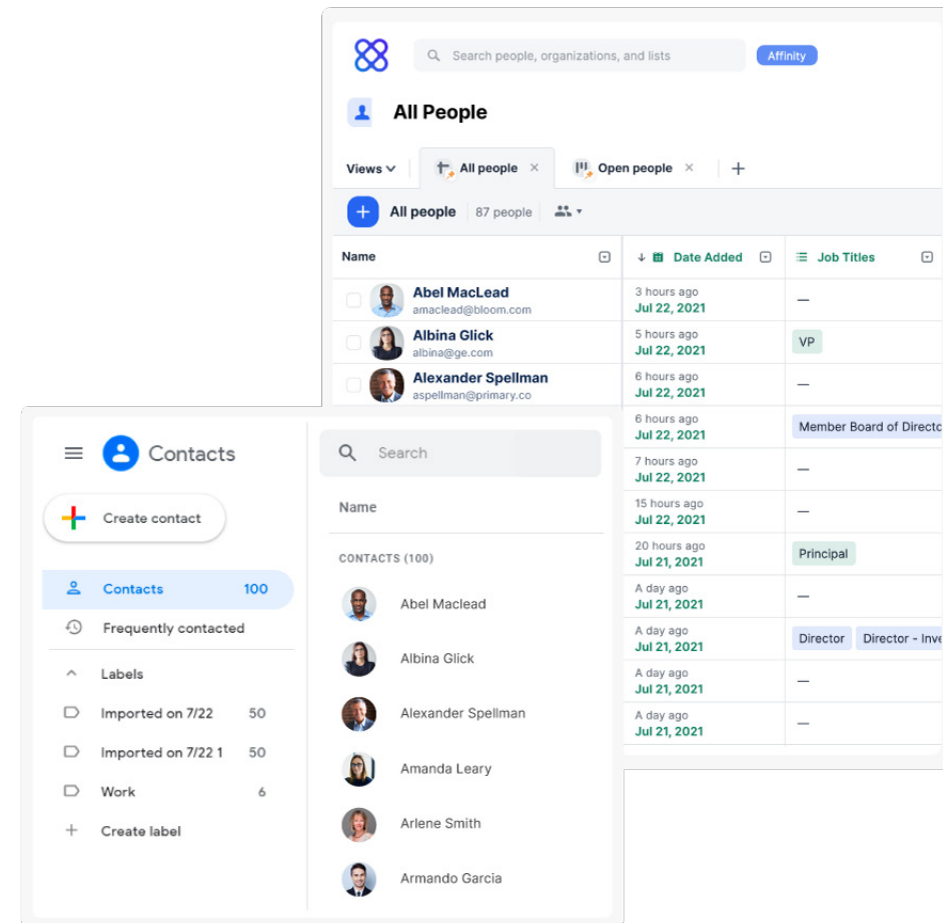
Search people, organizations, and lists
Affinity

All People

Views All people × Open people × +

+ All people 87 people

| Name | Date Added | Job Titles |
|---|---|---|
| Abel MacLead amaclead@bloom.com | 3 hours ago Jul 22, 2021 | — |
| Albina Glick albina@ge.com | 5 hours ago Jul 22, 2021 | VP |
| Alexander Spellman aspellman@primary.co | 6 hours ago Jul 22, 2021 | — |
| | 6 hours ago Jul 22, 2021 | Member Board of Directo |
| | 7 hours ago Jul 22, 2021 | — |
| | 15 hours ago Jul 22, 2021 | — |
| | 20 hours ago Jul 21, 2021 | Principal |
| | A day ago Jul 21, 2021 | — |
| | A day ago Jul 21, 2021 | Director Director - Inve |
| | A day ago Jul 21, 2021 | — |
| | A day ago Jul 21, 2021 | — |

Contacts

Create contact

Contacts 100
Frequently contacted
Labels
Imported on 7/22 50
Imported on 7/22 1 50
Work 6
Create label

Search

Name

CONTACTS (100)

Abel Maclead
Albina Glick
Alexander Spellman
Amanda Leary
Arlene Smith
Armando Garcia